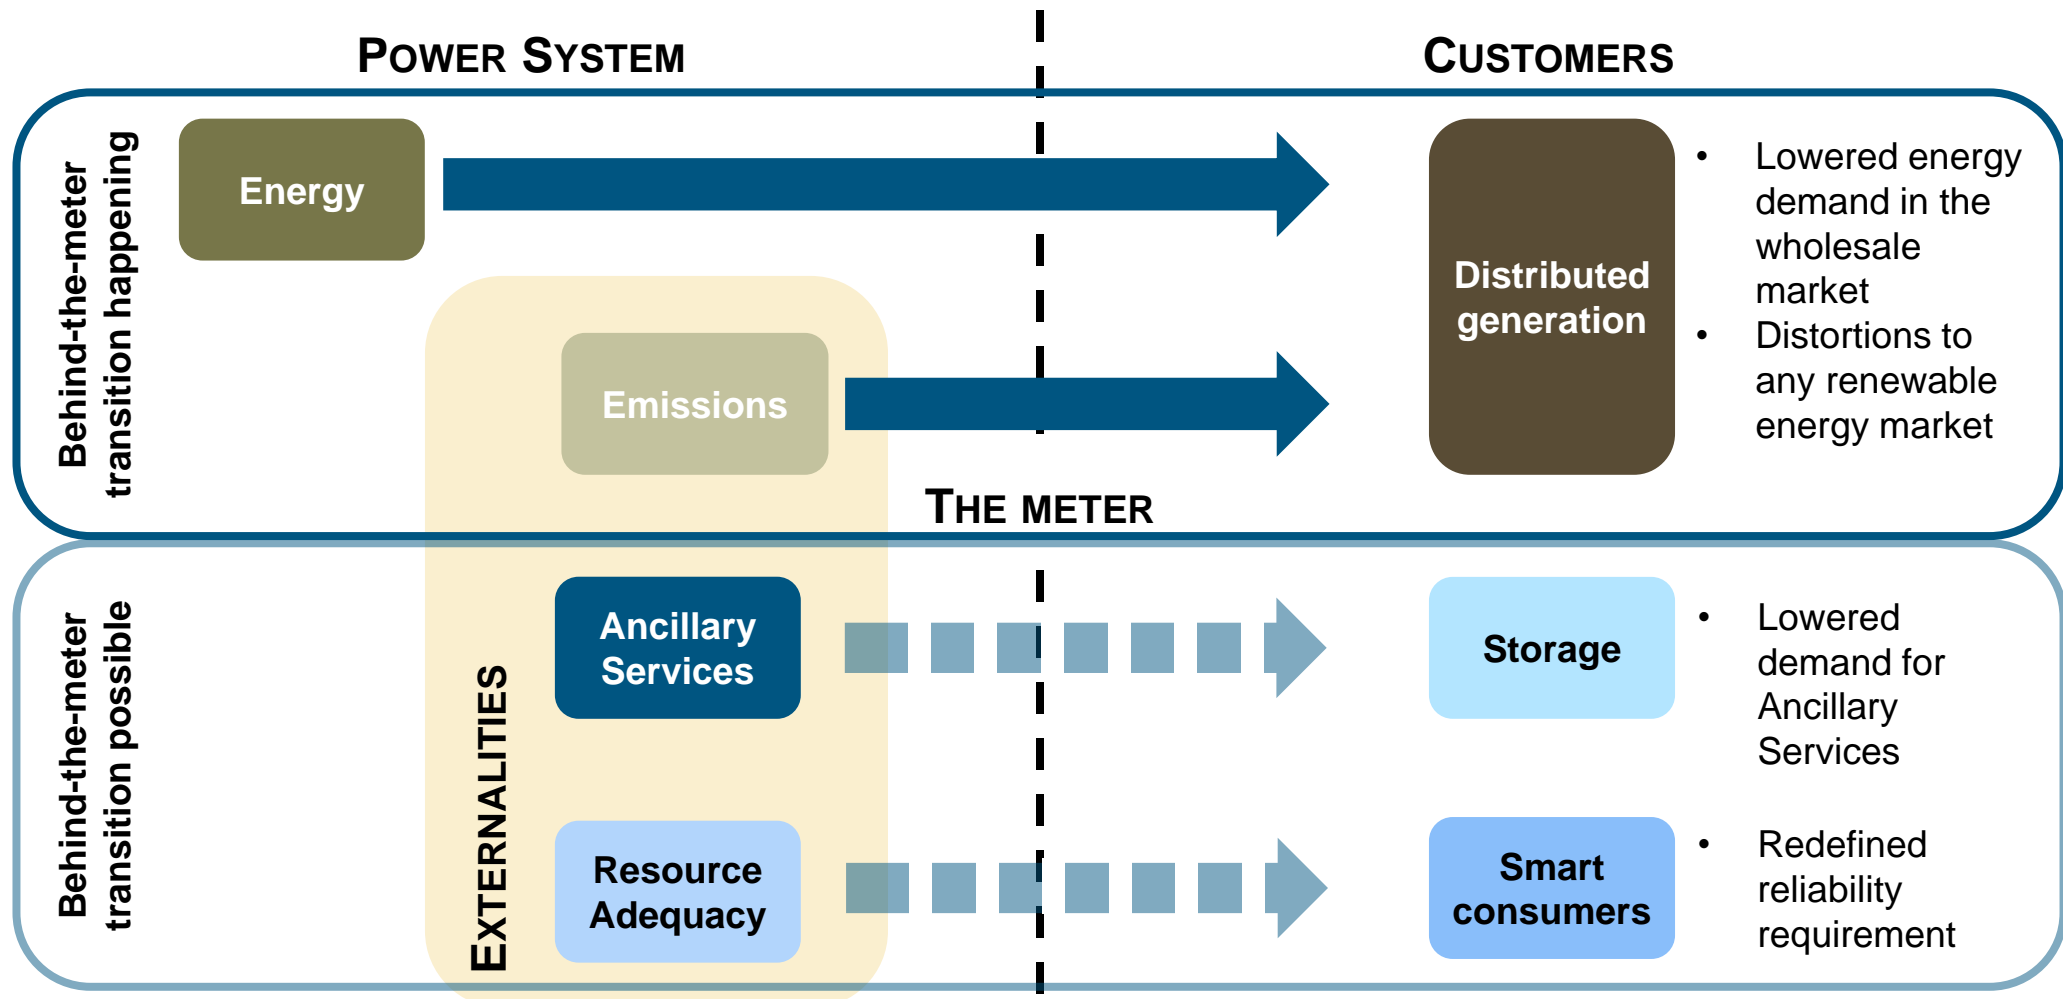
POWER SYSTEM

CUSTOMERS

Behind-the-meter transition happening

Energy

Emissions

Distributed generation

• Lowered energy demand in the wholesale market
• Distortions to any renewable energy market

THE METER

Behind-the-meter transition possible

EXTERNALITIES

Ancillary Services

Resource Adequacy

Storage

Smart consumers

• Lowered demand for Ancillary Services

• Redefined reliability requirement